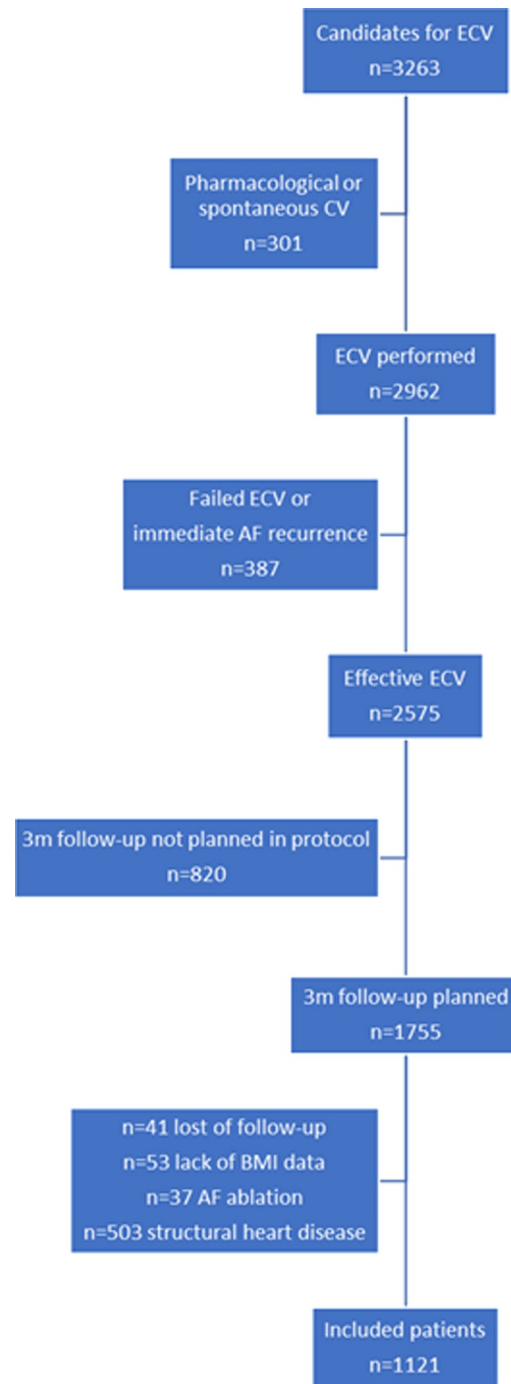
Candidates for ECV
n=3263

Pharmacological or spontaneous CV
n=301

ECV performed
n=2962

Failed ECV or immediate AF recurrence
n=387

Effective ECV
n=2575

3m follow-up not planned in protocol
n=820

3m follow-up planned
n=1755

n=41 lost of follow-up
n=53 lack of BMI data
n=37 AF ablation
n=503 structural heart disease

Included patients
n=1121